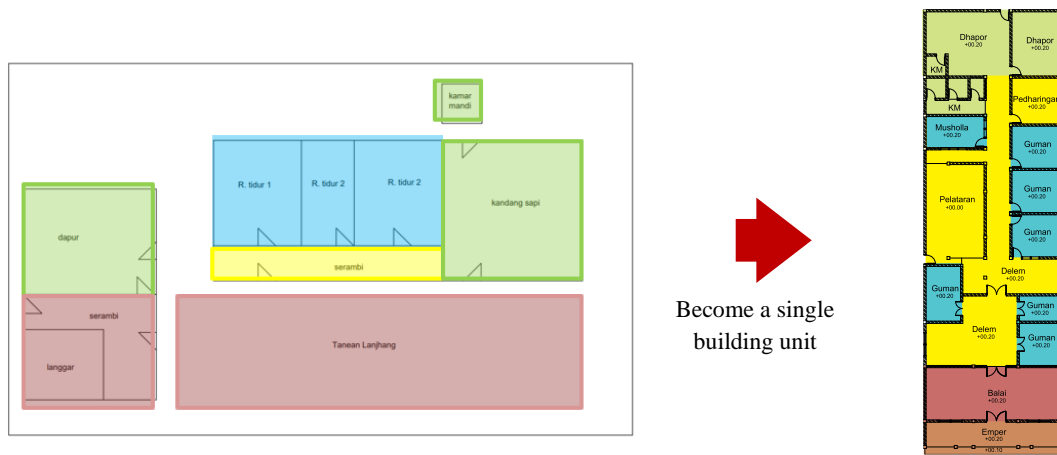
kamar mandi

R. tidur 1

R. tidur 2

R. tidur 2

kandang sapi

dapur

serambi

serambi

langgar

Tanean Lanjhang

Become a single building unit

Dhapor
+00.20

Dhapor
+00.20

KM

KM

Pedharingan
+00.20

Musholla
+00.20

Guman
+00.20

Pelataran
+00.00

Guman
+00.20

Guman
+00.20

Delem
+00.20

Guman
+00.20

Guman
+00.20

Delem
+00.20

Guman
+00.20

Balai
+00.20

Emper
+00.20
+00.10